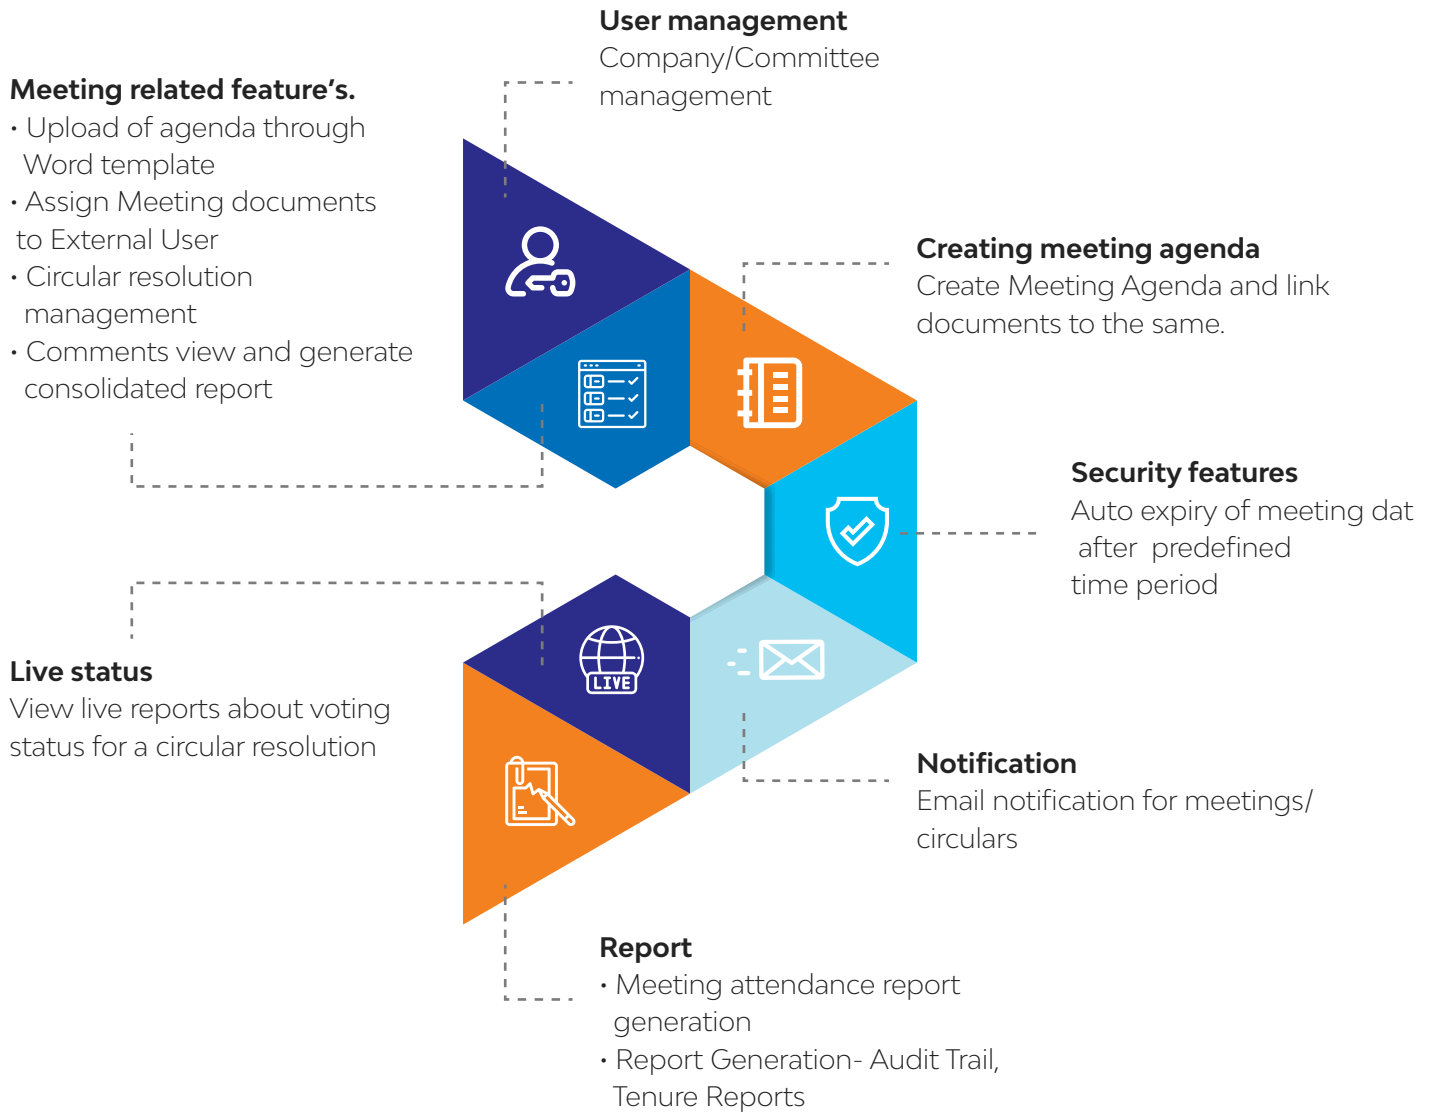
User management
Company/Committee management

Meeting related feature's.
• Upload of agenda through Word template
• Assign Meeting documents to External User
• Circular resolution management
• Comments view and generate consolidated report

Creating meeting agenda
Create Meeting Agenda and link documents to the same.

Security features
Auto expiry of meeting dat after predefined time period

LIVE

Live status
View live reports about voting status for a circular resolution

Notification
Email notification for meetings/ circulars

Report
• Meeting attendance report generation
• Report Generation- Audit Trail, Tenure Reports